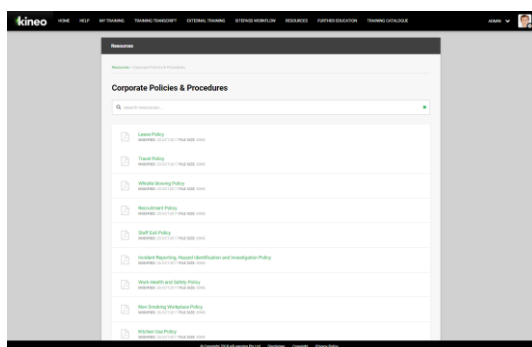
kineo HOME HELP MY TRAINING TRAINING TRANSCRIPT EXTERNAL TRAINING EXTERNAL WORKFLOW RESOURCES FURTHER EDUCATION TRAINING CATALOGUE ADMIN

Resources

Resources > Corporate Policies & Procedures

Corporate Policies & Procedures

Search resources...

Leave Policy
MODIFIED: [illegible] FILE SIZE: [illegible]

Travel Policy
MODIFIED: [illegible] FILE SIZE: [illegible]

Vehicle Moving Policy
MODIFIED: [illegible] FILE SIZE: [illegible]

Recruitment Policy
MODIFIED: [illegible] FILE SIZE: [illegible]

Staff Exit Policy
MODIFIED: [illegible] FILE SIZE: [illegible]

Incident Reporting, Hazard Identification and Investigation Policy
MODIFIED: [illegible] FILE SIZE: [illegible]

Work Health and Safety Policy
MODIFIED: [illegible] FILE SIZE: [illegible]

Non Smoking Workplace Policy
MODIFIED: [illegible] FILE SIZE: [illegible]

Kitchen Use Policy
MODIFIED: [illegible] FILE SIZE: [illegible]

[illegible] Disclaimer Copyright Privacy Policy